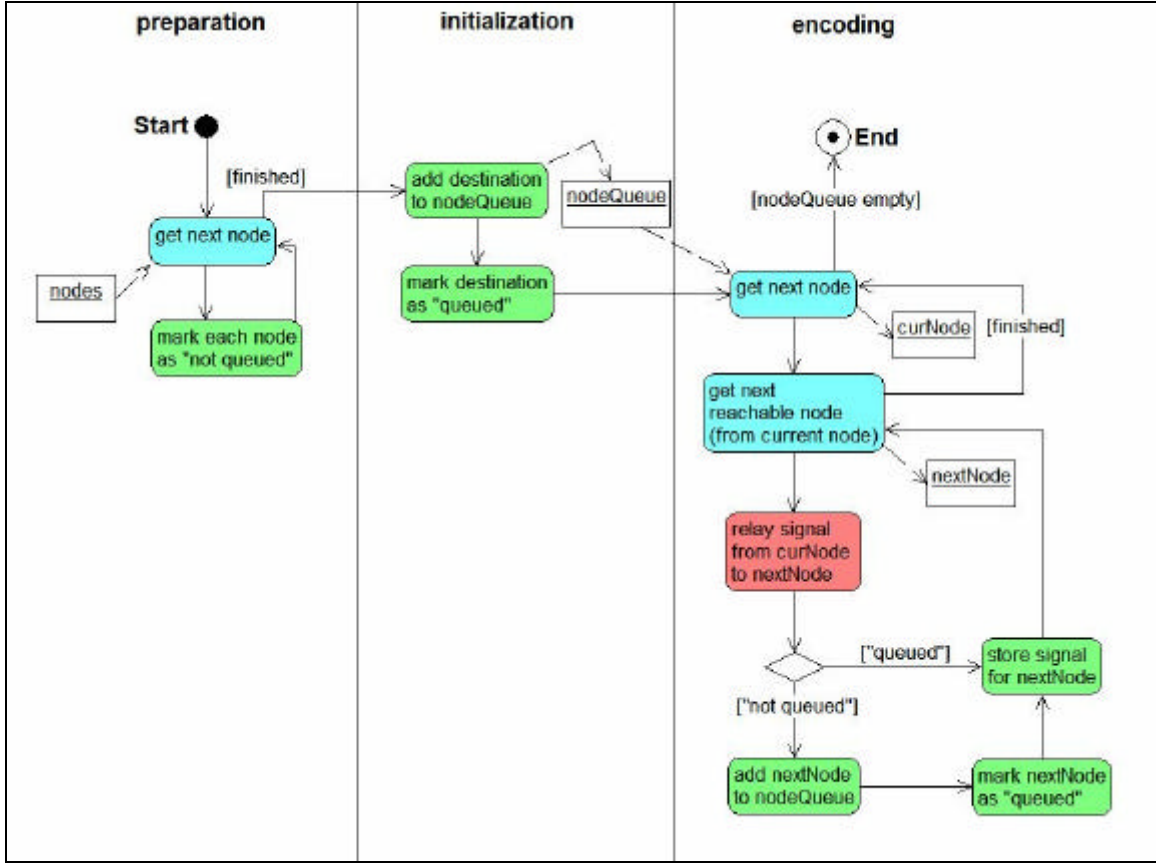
preparation

initialization

encoding

Start

[finished]

get next node

nodes

mark each node as "not queued"

add destination to nodeQueue

nodeQueue

mark destination as "queued"

End

[nodeQueue empty]

get next node

curNode

[finished]

get next reachable node (from current node)

nextNode

relay signal from curNode to nextNode

["queued"]

store signal for nextNode

["not queued"]

add nextNode to nodeQueue

mark nextNode as "queued"